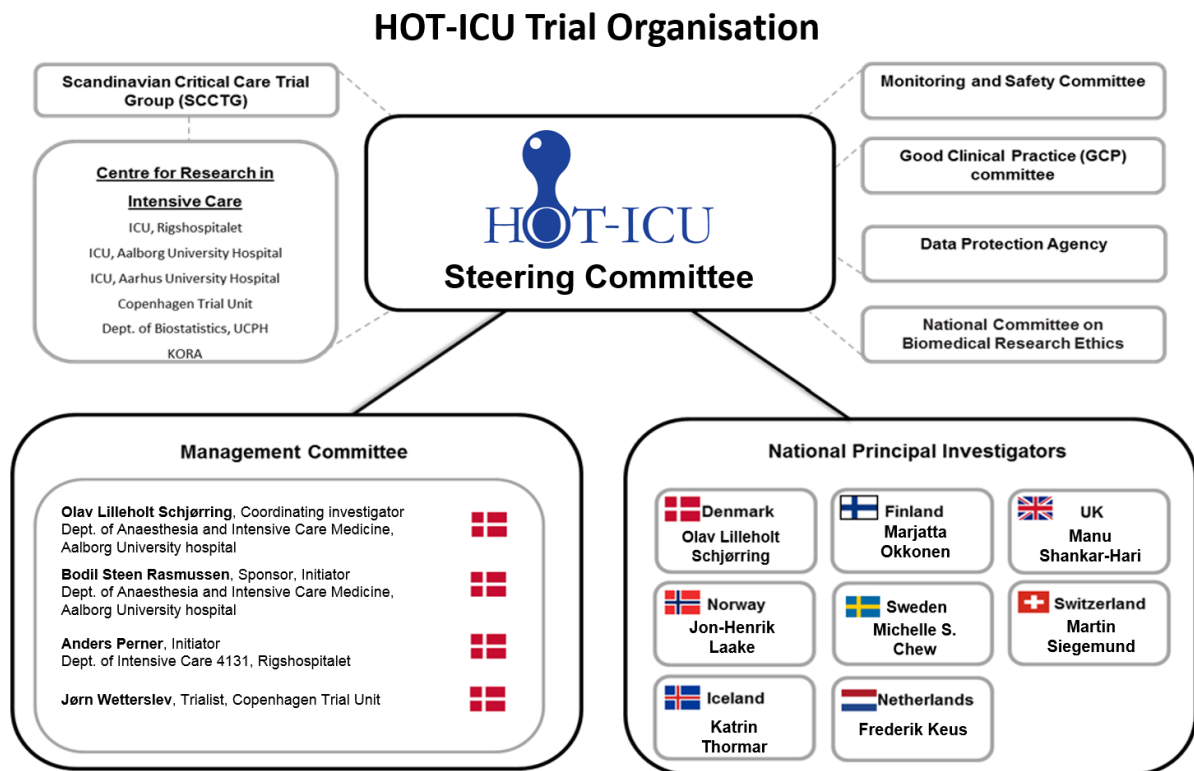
HOT-ICU Trial Organisation

Scandinavian Critical Care Trial Group (SCCTG)

Centre for Research in Intensive Care
ICU, Rigshospitalet
ICU, Aalborg University Hospital
ICU, Aarhus University Hospital
Copenhagen Trial Unit
Dept. of Biostatistics, UCPH
KORA

HOT-ICU
Steering Committee

Monitoring and Safety Committee

Good Clinical Practice (GCP) committee

Data Protection Agency

National Committee on Biomedical Research Ethics

Management Committee

**Olav Lilleholt Schjørring**, Coordinating investigator
Dept. of Anaesthesia and Intensive Care Medicine, Aalborg University hospital

**Bodil Steen Rasmussen**, Sponsor, Initiator
Dept. of Anaesthesia and Intensive Care Medicine, Aalborg University hospital

**Anders Perner**, Initiator
Dept. of Intensive Care 4131, Rigshospitalet

**Jørn Wetterslev**, Trialist, Copenhagen Trial Unit

National Principal Investigators

Denmark
Olav Lilleholt Schjørring

Finland
Marjatta Okkonen

UK
Manu Shankar-Hari

Norway
Jon-Henrik Laake

Sweden
Michelle S. Chew

Switzerland
Martin Siegemund

Iceland
Katrin Thormar

Netherlands
Frederik Keus